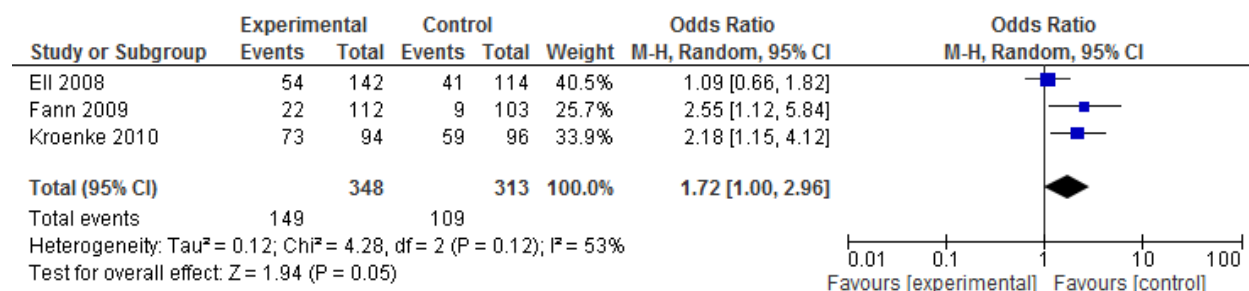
| Study or Subgroup | Experimental Events | Experimental Total | Control Events | Control Total | Weight | Odds Ratio M-H, Random, 95% CI |
|---|---|---|---|---|---|---|
| Ell 2008 | 54 | 142 | 41 | 114 | 40.5% | 1.09 [0.66, 1.82] |
| Fann 2009 | 22 | 112 | 9 | 103 | 25.7% | 2.55 [1.12, 5.84] |
| Kroenke 2010 | 73 | 94 | 59 | 96 | 33.9% | 2.18 [1.15, 4.12] |
| Total (95% CI) | | 348 | | 313 | 100.0% | 1.72 [1.00, 2.96] |
| Total events | 149 | | 109 | | | |

Heterogeneity: Tau² = 0.12; Chi² = 4.28, df = 2 (P = 0.12); I² = 53%
Test for overall effect: Z = 1.94 (P = 0.05)

Odds Ratio
M-H, Random, 95% CI

0.01 0.1 1 10 100
Favours [experimental] Favours [control]